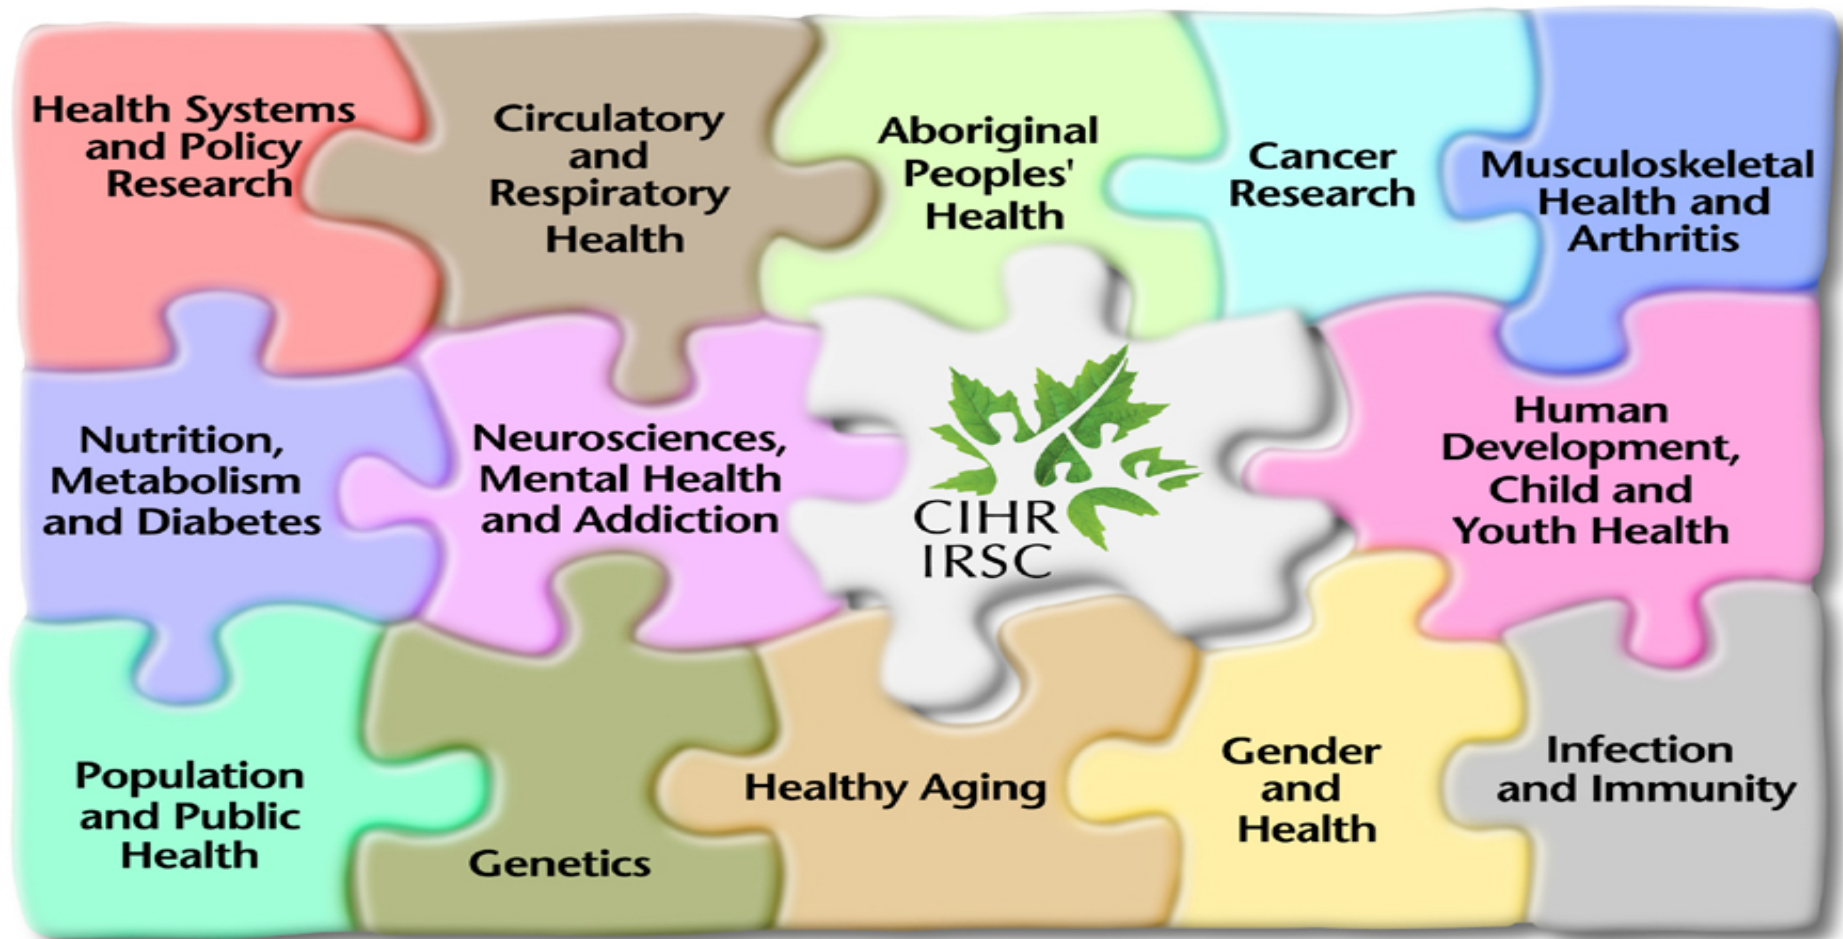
Health Systems and Policy Research

Circulatory and Respiratory Health

Aboriginal Peoples' Health

Cancer Research

Musculoskeletal Health and Arthritis

Nutrition, Metabolism and Diabetes

Neurosciences, Mental Health and Addiction

CIHR IRSC

Human Development, Child and Youth Health

Population and Public Health

Genetics

Healthy Aging

Gender and Health

Infection and Immunity